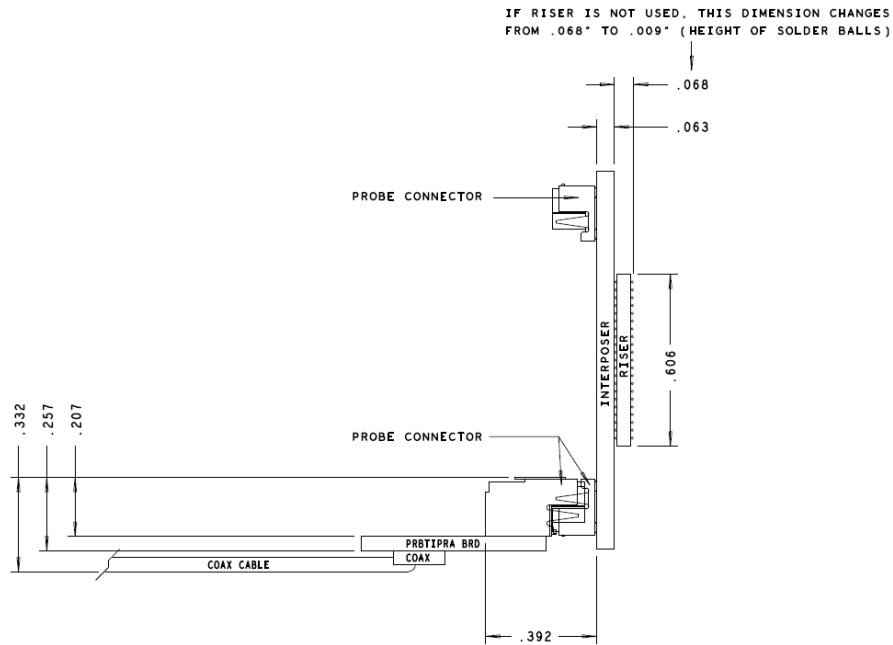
IF RISER IS NOT USED, THIS DIMENSION CHANGES FROM .068" TO .009" (HEIGHT OF SOLDER BALLS)

.068

.063

PROBE CONNECTOR

INTERPOSER

RISER

.606

.332

.257

.207

PROBE CONNECTOR

PRBTIPRA BRD

COAX

COAX CABLE

.392